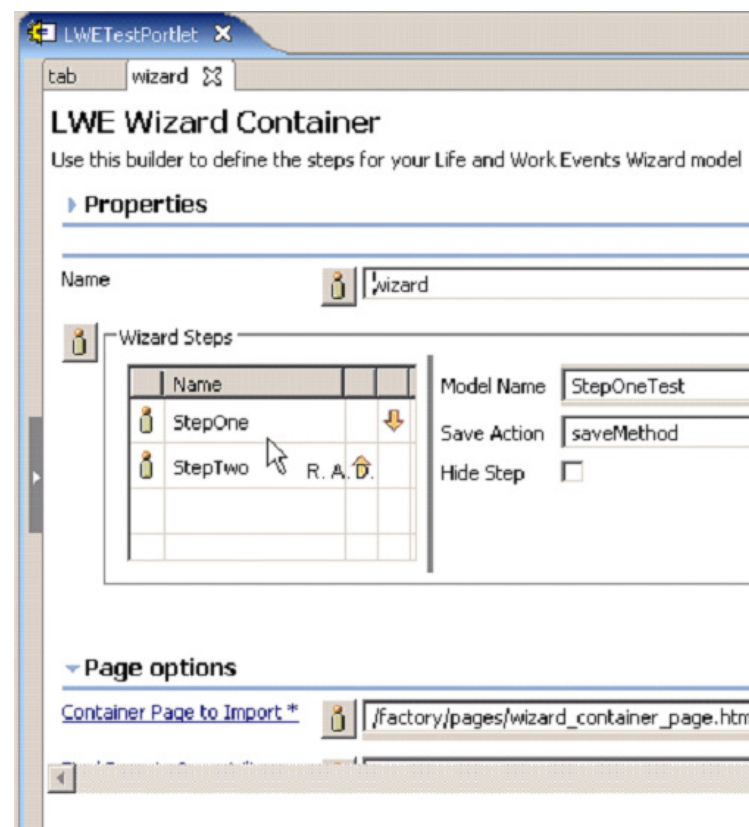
LWETestPortlet ✕

tab | wizard ✕

LWE Wizard Container

Use this builder to define the steps for your Life and Work Events Wizard model

Properties

Name | wizard

Wizard Steps

| | Name | | |
|---|---|---|---|
| | StepOne | | |
| | StepTwo | R. A. D. | |

Model Name: StepOneTest
Save Action: saveMethod
Hide Step

Page options

Container Page to Import * | /factory/pages/wizard_container_page.htm

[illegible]